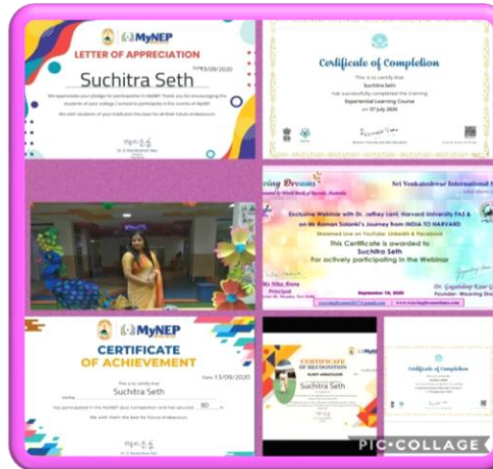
MyNEP
LETTER OF APPRECIATION
13/09/2020
Suchitra Seth
We appreciate your pledge for participation in MyNEP. Thank you for encouraging the students of your college/school to participate in the events of MyNEP.
We wish students of your institution the best for all their future endeavours.

Certificate of Completion
This is to certify that
Suchitra Seth
has successfully completed the training
Experiential Learning Course
on 07 July 2020

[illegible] Dreams
Sri Venkateshwar International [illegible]
Exclusive Webinar with Dr. Jeffrey Lant, Harvard University FAS &
on Mr Raman Solanki's Journey from INDIA TO HARVARD
Streamed Live on YouTube, LinkedIn & Facebook
This Certificate is awarded to
Suchitra Seth
For actively participating in the Webinar
Ms Nita Arora
Principal
Dr. Gaganbeer Kaur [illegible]
Founder - Weaving Dreams

MyNEP
CERTIFICATE of ACHIEVEMENT
13/09/2020
This is to certify that
Suchitra Seth
has participated in the MyNEP Quiz Competition and has secured 80
We wish them the best for future endeavours.

CERTIFICATE OF RECOGNITION
Suchitra Seth

Certificate of Completion

PIC COLLAGE